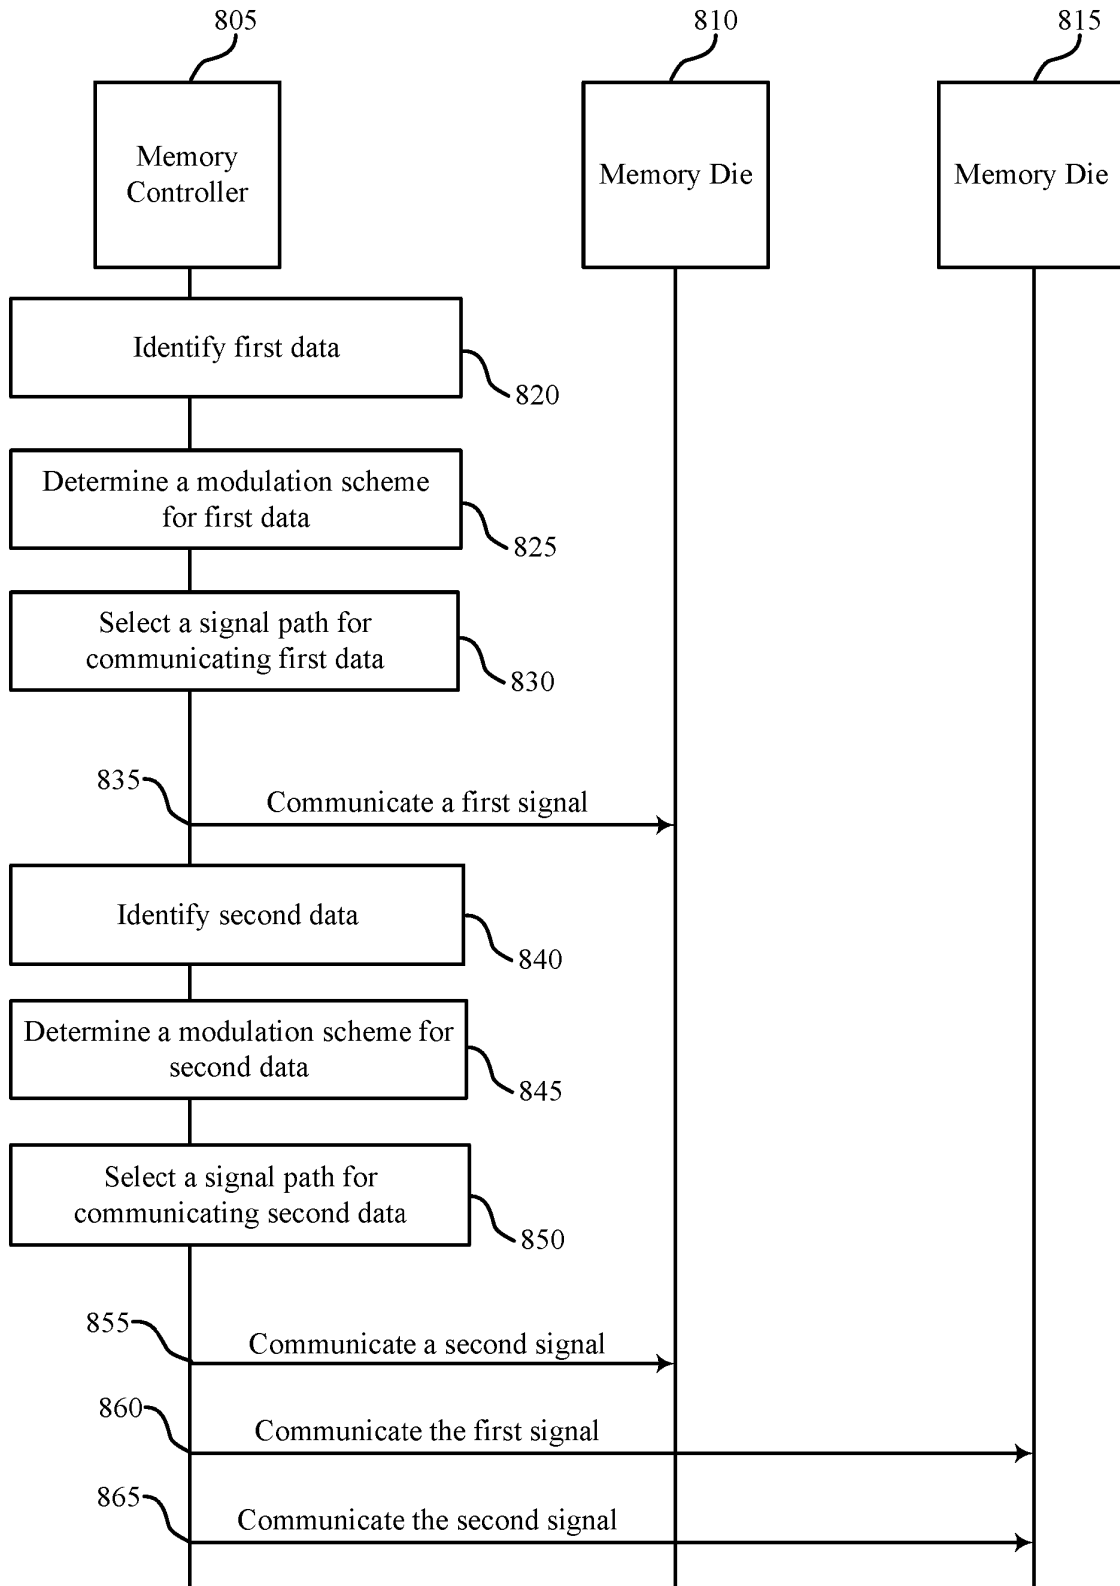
805

810

815

Memory Controller

Memory Die

Memory Die

Identify first data

820

Determine a modulation scheme for first data

825

Select a signal path for communicating first data

830

835

Communicate a first signal

Identify second data

840

Determine a modulation scheme for second data

845

Select a signal path for communicating second data

850

855

Communicate a second signal

860

Communicate the first signal

865

Communicate the second signal